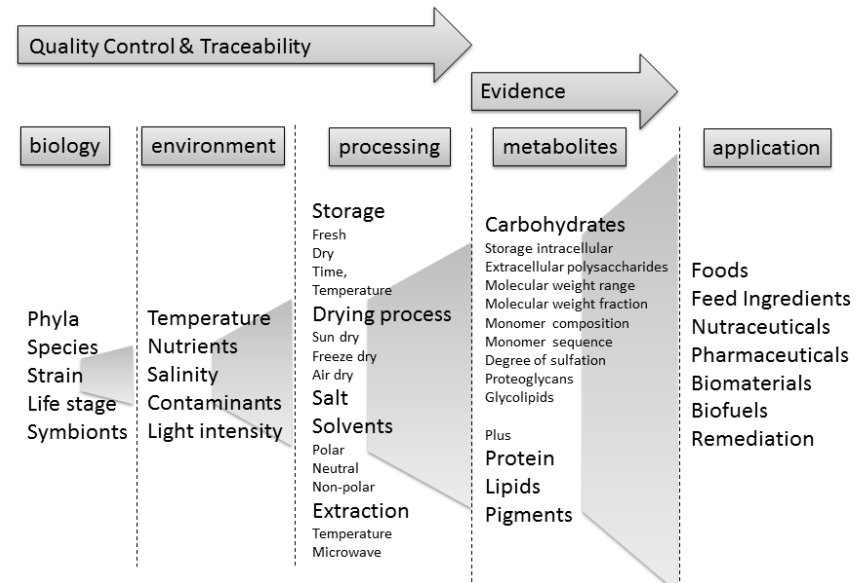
Quality Control & Traceability

Evidence

biology

environment

processing

metabolites

application

Phyla
Species
Strain
Life stage
Symbionts

Temperature
Nutrients
Salinity
Contaminants
Light intensity

Storage
Fresh
Dry
Time,
Temperature
Drying process
Sun dry
Freeze dry
Air dry
Salt
Solvents
Polar
Neutral
Non-polar
Extraction
Temperature
Microwave

Carbohydrates
Storage intracellular
Extracellular polysaccharides
Molecular weight range
Molecular weight fraction
Monomer composition
Monomer sequence
Degree of sulfation
Proteoglycans
Glycolipids

Plus
Protein
Lipids
Pigments

Foods
Feed Ingredients
Nutraceuticals
Pharmaceuticals
Biomaterials
Biofuels
Remediation